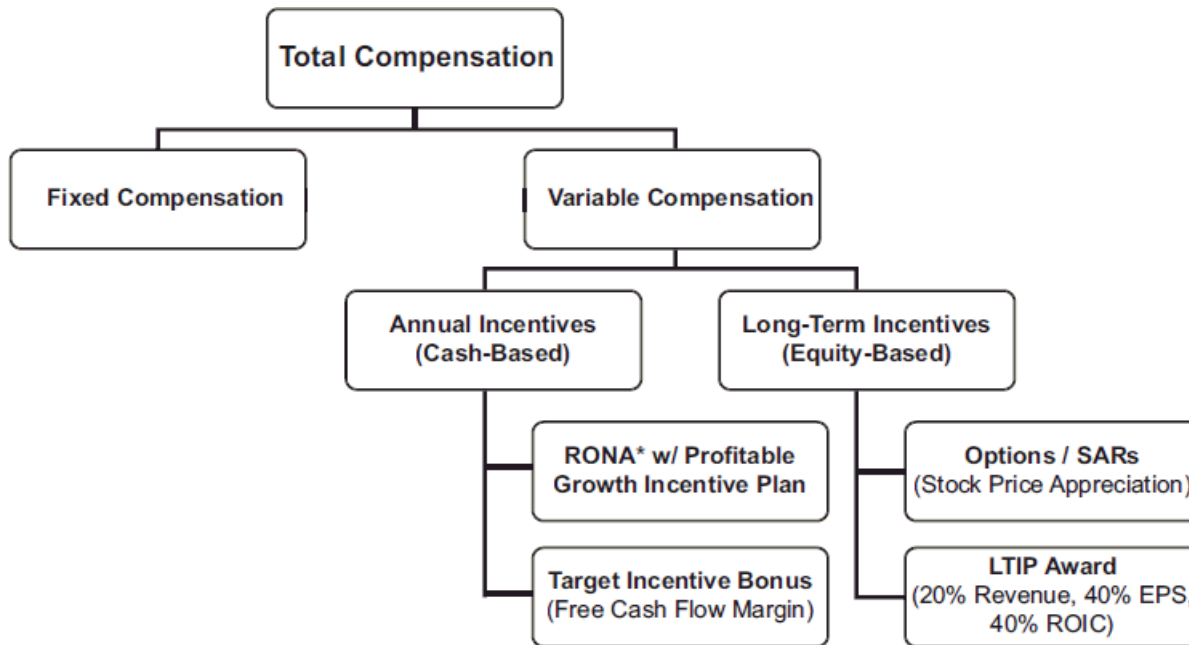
Total Compensation

Fixed Compensation

Variable Compensation

Annual Incentives (Cash-Based)

Long-Term Incentives (Equity-Based)

RONA* w/ Profitable Growth Incentive Plan

Target Incentive Bonus (Free Cash Flow Margin)

Options / SARs (Stock Price Appreciation)

LTIP Award (20% Revenue, 40% EPS, 40% ROIC)